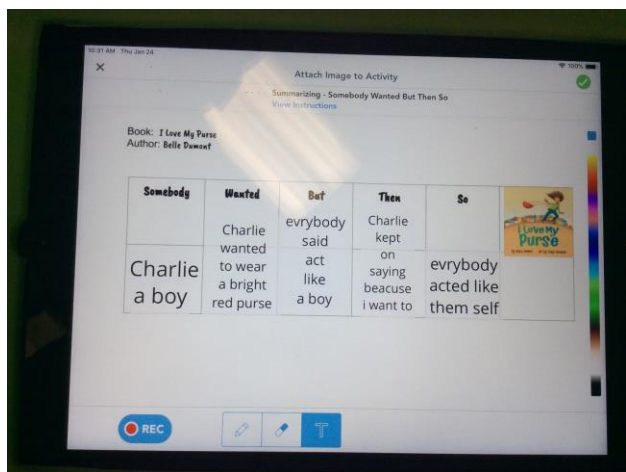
10:31 AM Thu Jan 24
100%

×

Attach Image to Activity

Summarizing - Somebody Wanted But Then So
View Instructions

Book: I Love My Purse
Author: Belle Dumont

| Somebody | Wanted | But | Then | So | I Love My Purse |
|---|---|---|---|---|---|
| Charlie a boy | Charlie wanted to wear a bright red purse | evrybody said act like a boy | Charlie kept on saying beacuse i want to | evrybody acted like them self | |

REC

T